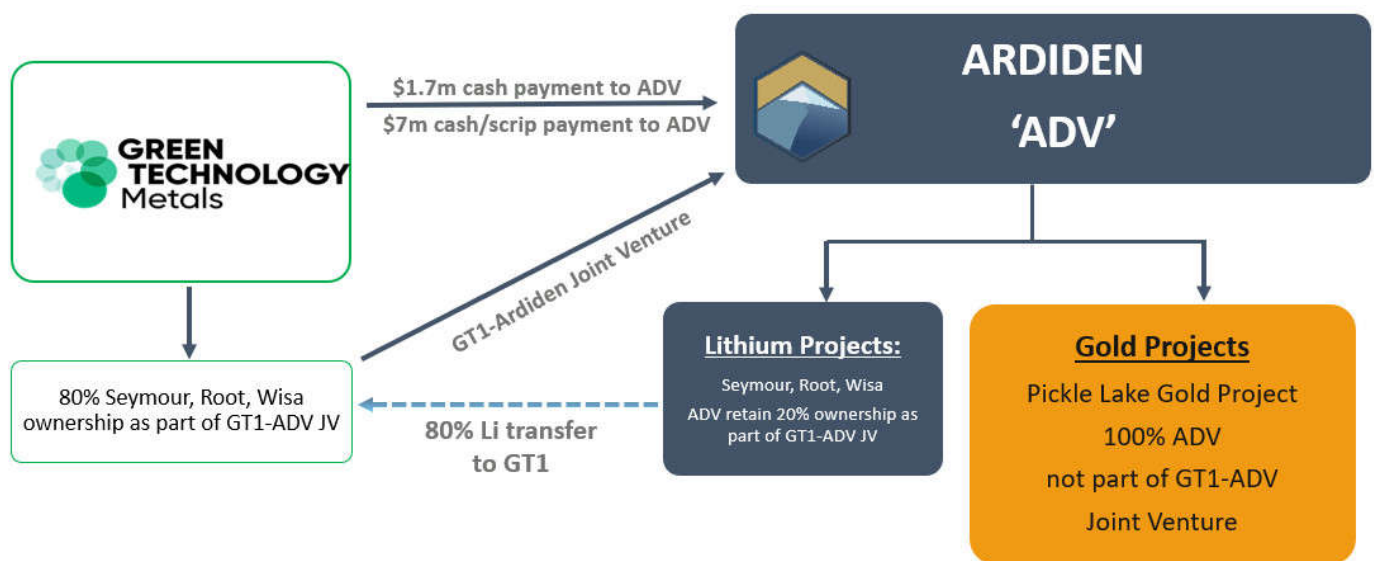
GREEN TECHNOLOGY Metals

$1.7m cash payment to ADV

$7m cash/scrip payment to ADV

ARDIDEN

'ADV'

GT1-Ardiden Joint Venture

80% Seymour, Root, Wisa ownership as part of GT1-ADV JV

80% Li transfer to GT1

Lithium Projects:

Seymour, Root, Wisa

ADV retain 20% ownership as part of GT1-ADV JV

Gold Projects

Pickle Lake Gold Project

100% ADV

not part of GT1-ADV

Joint Venture